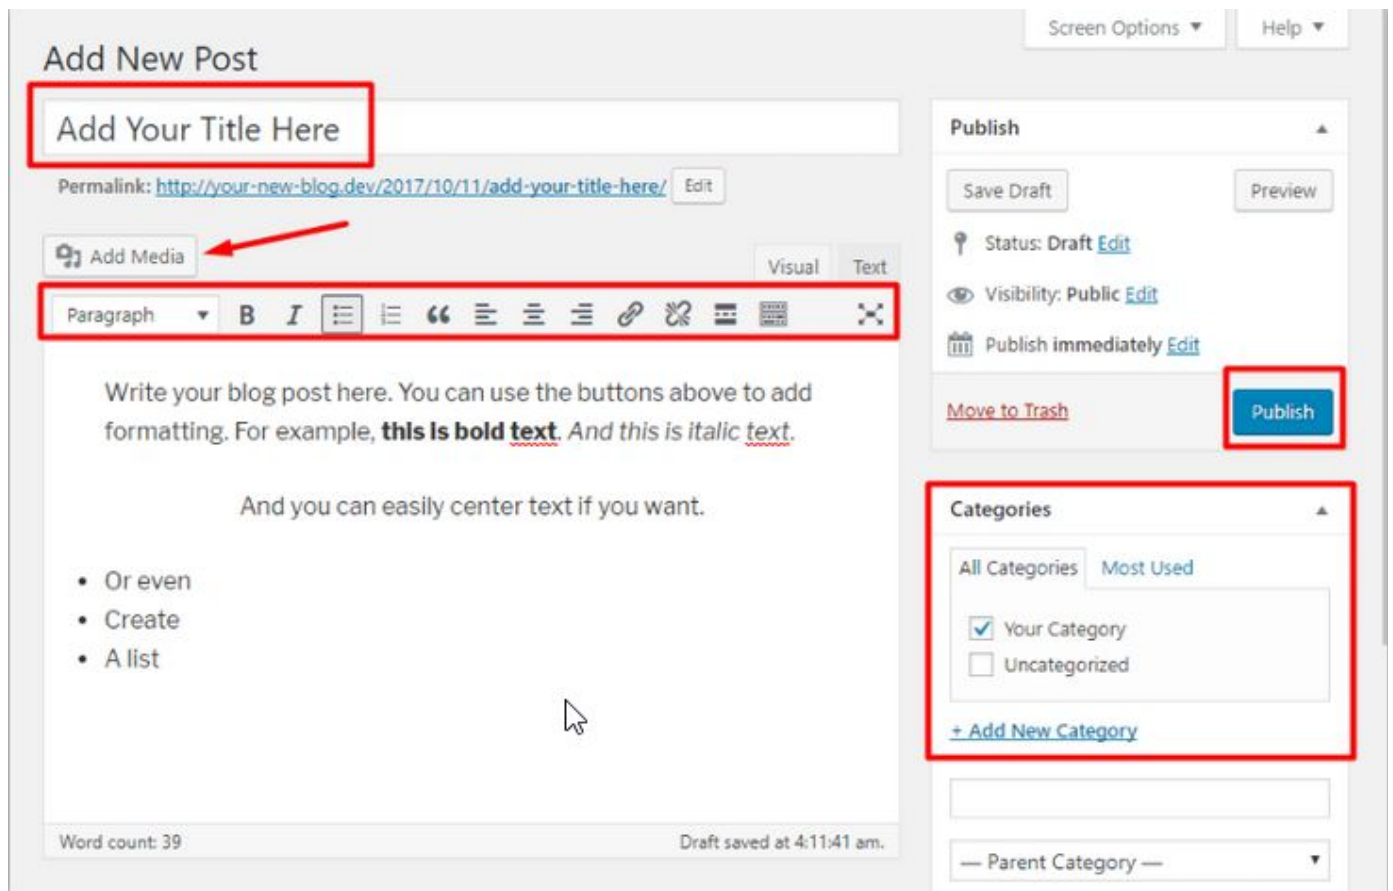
Screen Options ▼ Help ▼

Add New Post

Add Your Title Here

Permalink: http://your-new-blog.dev/2017/10/11/add-your-title-here/ Edit

Add Media

Visual Text

Paragraph B I

Write your blog post here. You can use the buttons above to add formatting. For example, **this is bold text**. *And this is italic text.*

And you can easily center text if you want.

- Or even
- Create
- A list

Word count: 39

Draft saved at 4:11:41 am.

Publish

Save Draft

Preview

Status: Draft Edit

Visibility: Public Edit

Publish immediately Edit

Move to Trash

Publish

Categories

All Categories Most Used

Your Category

Uncategorized

+ Add New Category

— Parent Category —